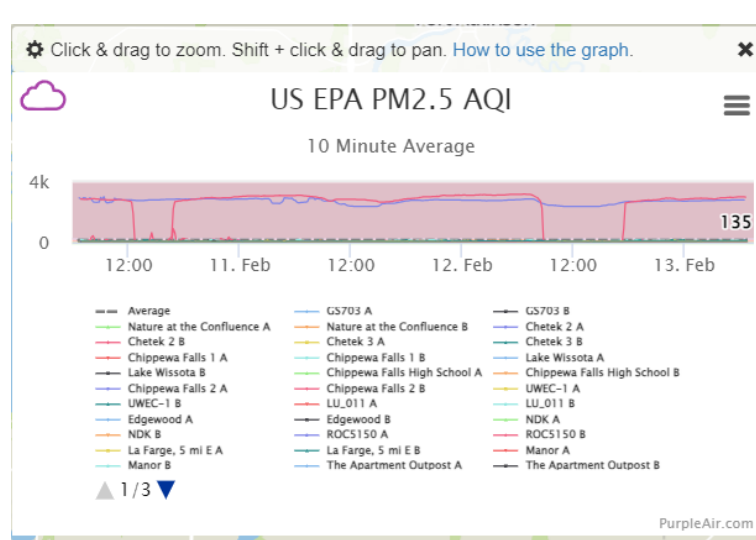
Click & drag to zoom. Shift + click & drag to pan. How to use the graph.

US EPA PM2.5 AQI

10 Minute Average

4k
0
135

12:00 11. Feb 12:00 12. Feb 12:00 13. Feb

Average
Nature at the Confluence A
Chetek 2 B
Chippewa Falls 1 A
Lake Wissota B
Chippewa Falls 2 A
UWEC-1 B
Edgewood A
NDK B
La Farge, 5 mi E A
Manor B

GS703 A
Nature at the Confluence B
Chetek 3 A
Chippewa Falls 1 B
Chippewa Falls High School A
Chippewa Falls 2 B
LU_011 A
Edgewood B
ROC5150 A
La Farge, 5 mi E B
The Apartment Outpost A

GS703 B
Chetek 2 A
Chetek 3 B
Lake Wissota A
Chippewa Falls High School B
UWEC-1 A
LU_011 B
NDK A
ROC5150 B
Manor A
The Apartment Outpost B

1/3

PurpleAir.com